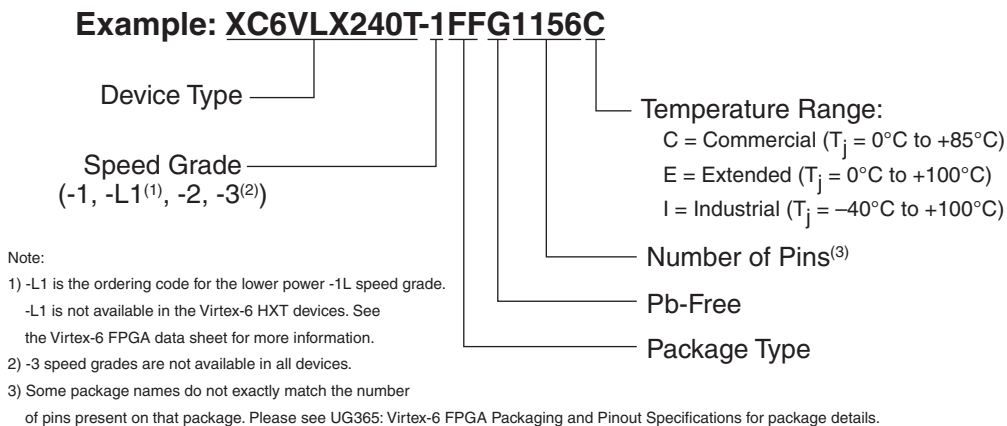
Example: XC6VLX240T-1FFG1156C

Device Type

Speed Grade
(-1, -L1$^{(1)}$, -2, -3$^{(2)}$)

Temperature Range:
C = Commercial ($T_j$ = 0°C to +85°C)
E = Extended ($T_j$ = 0°C to +100°C)
I = Industrial ($T_j$ = –40°C to +100°C)

Number of Pins$^{(3)}$

Pb-Free

Package Type

Note:
1) -L1 is the ordering code for the lower power -1L speed grade. -L1 is not available in the Virtex-6 HXT devices. See the Virtex-6 FPGA data sheet for more information.
2) -3 speed grades are not available in all devices.
3) Some package names do not exactly match the number of pins present on that package. Please see UG365: Virtex-6 FPGA Packaging and Pinout Specifications for package details.